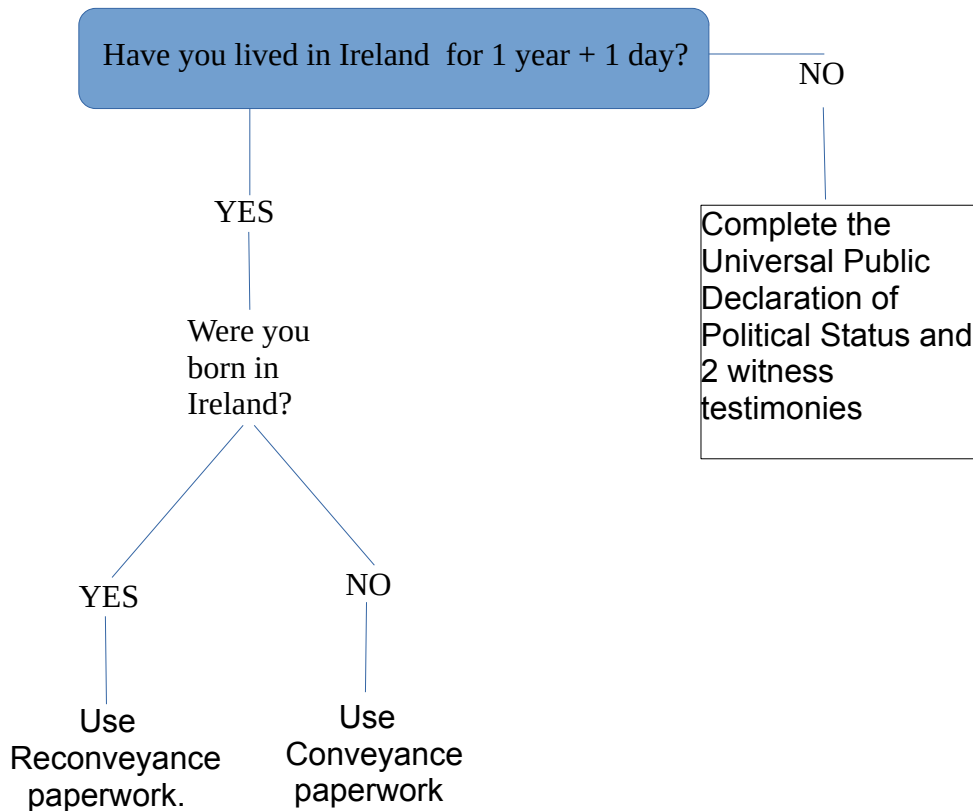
Have you lived in Ireland for 1 year + 1 day?

NO

Complete the Universal Public Declaration of Political Status and 2 witness testimonies

YES

Were you born in Ireland?

YES

Use Reconveyance paperwork.

NO

Use Conveyance paperwork